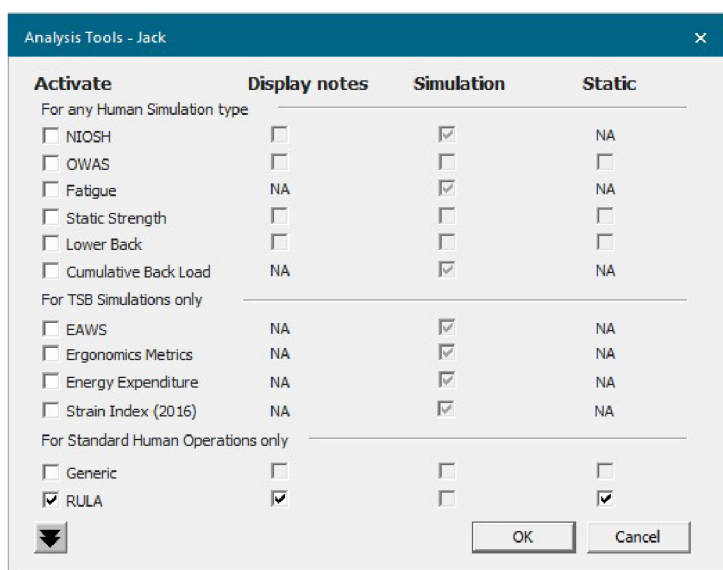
Analysis Tools - Jack

| Activate | Display notes | Simulation | Static |
|---|---|---|---|
| For any Human Simulation type | | | |
| NIOSH | | | NA |
| OWAS | | | |
| Fatigue | NA | | NA |
| Static Strength | | | |
| Lower Back | | | |
| Cumulative Back Load | NA | | NA |
| For TSB Simulations only | | | |
| EAWS | NA | | NA |
| Ergonomics Metrics | NA | | NA |
| Energy Expenditure | NA | | NA |
| Strain Index (2016) | NA | | NA |
| For Standard Human Operations only | | | |
| Generic | | | |
| RULA | | | |

OK
Cancel